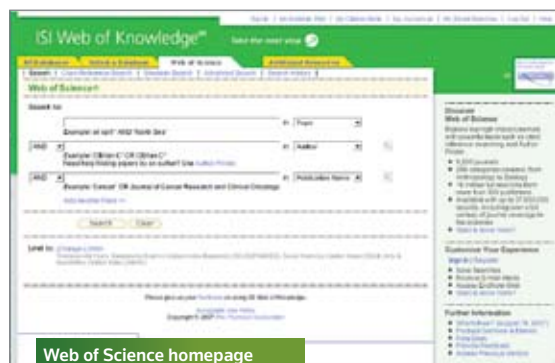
ISI Web of Knowledge℠

Take the next step

All Databases | Select a Database | Web of Science | Additional Resources

Search | Cited Reference Search | Structure Search | Advanced Search | Search History

Web of Science®

Search for:

in Topic

Example: oil spill* mediterranean

AND

in Author

Example: O'Brian C* OR OBrian C*

Need help finding papers by an author? Use Author Finder.

AND

in Publication Name

Example: Cancer* OR Journal of Cancer Research and Clinical Oncology

Add Another Field >>

Search Clear

Limit to:

Discover Web of Science

Discover Your Experience

Sign In | Register

Further Information

Web of Science homepage